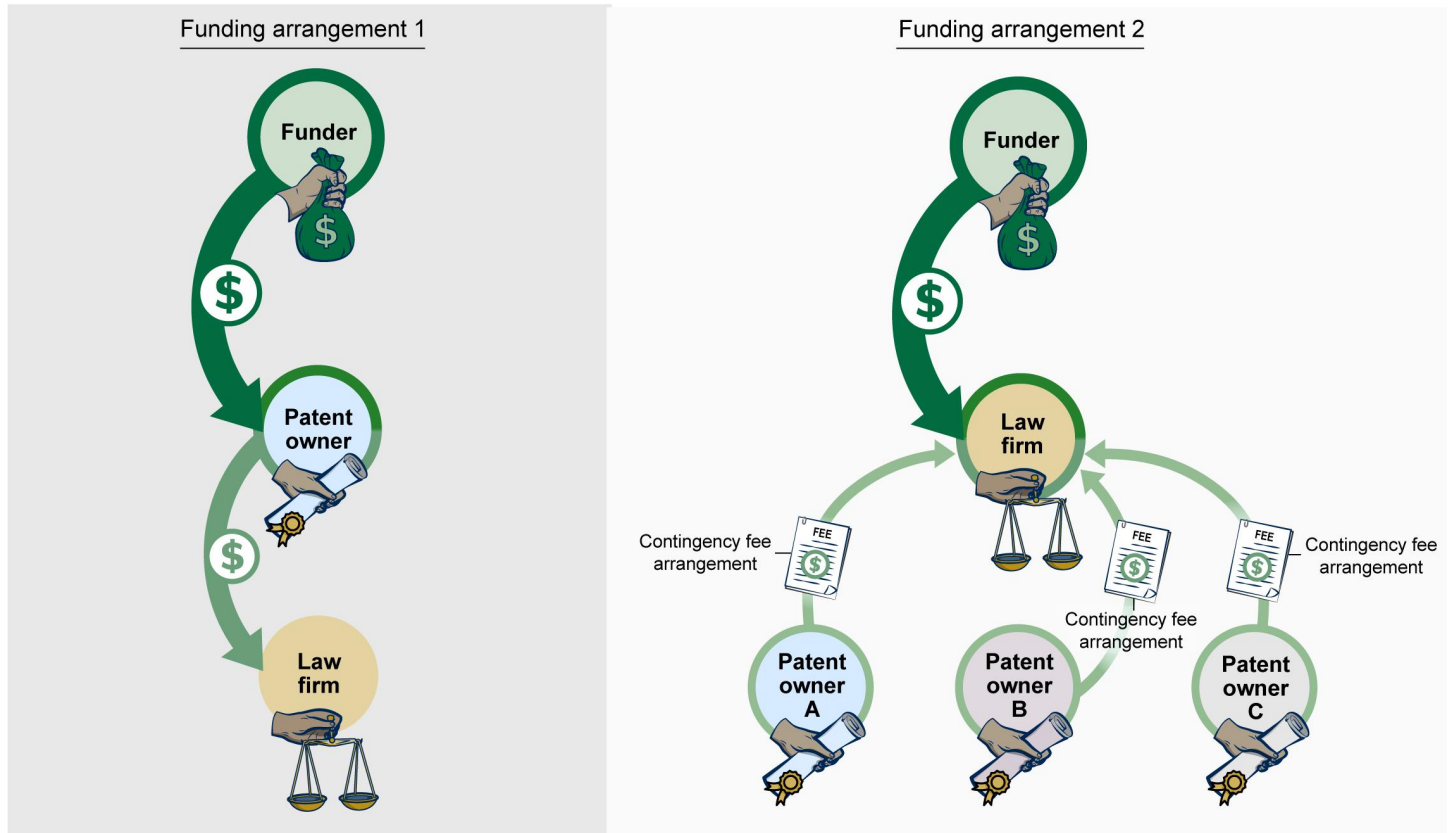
Funding arrangement 1

Funder

$

Patent owner

$

Law firm

Funding arrangement 2

Funder

$

Law firm

FEE
$
Contingency fee arrangement

FEE
$
Contingency fee arrangement

FEE
$
Contingency fee arrangement

Patent owner A

Patent owner B

Patent owner C